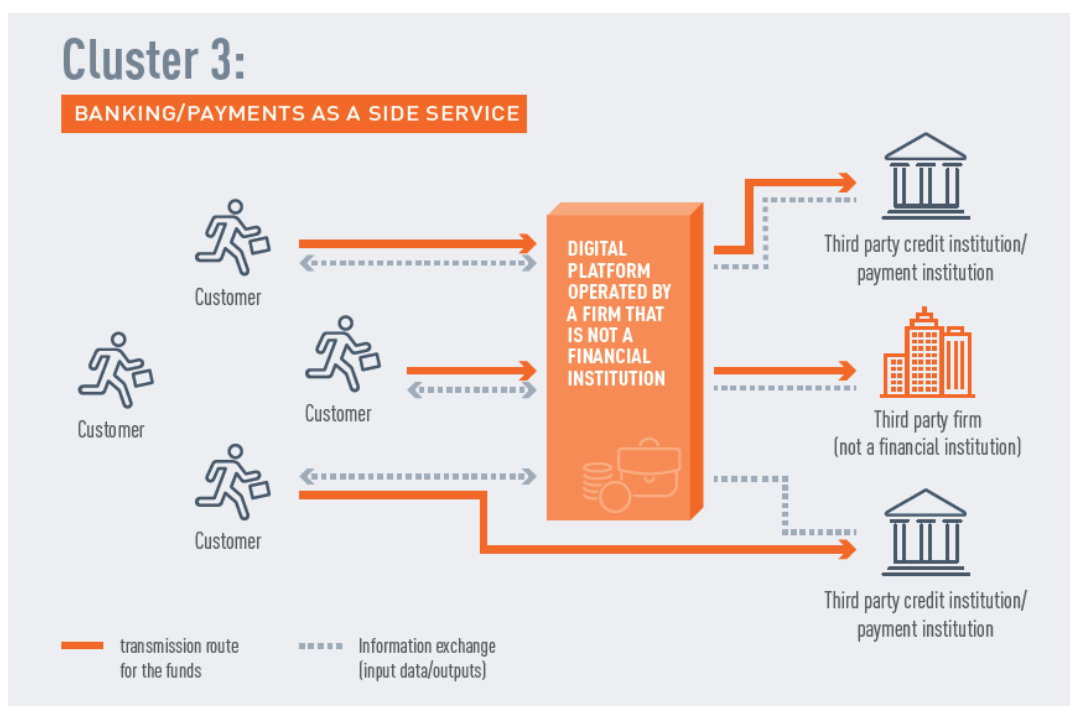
Cluster 3:

BANKING/PAYMENTS AS A SIDE SERVICE

Customer

Customer

Customer

Customer

DIGITAL PLATFORM OPERATED BY A FIRM THAT IS NOT A FINANCIAL INSTITUTION

Third party credit institution/ payment institution

Third party firm (not a financial institution)

Third party credit institution/ payment institution

transmission route for the funds

Information exchange (input data/outputs)